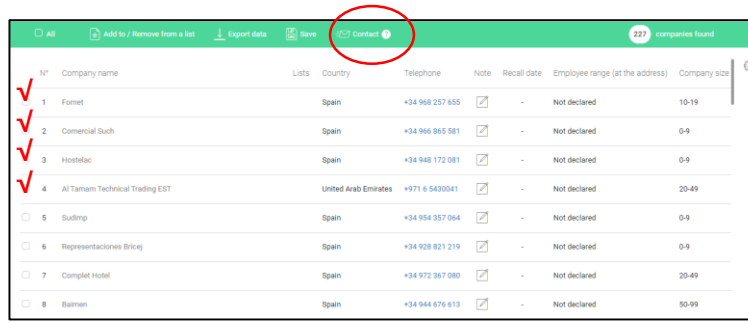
All | Add to / Remove from a list | Export data | Save | Contact ? | 227 companies found

| N° | Company name | Lists | Country | Telephone | Note | Recall date | Employee range (at the address) | Company size |
|---|---|---|---|---|---|---|---|---|
| 1 | Fornet | | Spain | +34 968 257 655 | | - | Not declared | 10-19 |
| 2 | Comercial Such | | Spain | +34 966 865 581 | | - | Not declared | 0-9 |
| 3 | Hostelac | | Spain | +34 948 172 081 | | - | Not declared | 0-9 |
| 4 | Al Tamam Technical Trading EST | | United Arab Emirates | +971 6 5430041 | | - | Not declared | 20-49 |
| 5 | Sudimp | | Spain | +34 954 357 064 | | - | Not declared | 0-9 |
| 6 | Representaciones Bricej | | Spain | +34 928 821 219 | | - | Not declared | 0-9 |
| 7 | Complet Hotel | | Spain | +34 972 367 080 | | - | Not declared | 20-49 |
| 8 | Baimen | | Spain | +34 944 676 613 | | - | Not declared | 50-99 |